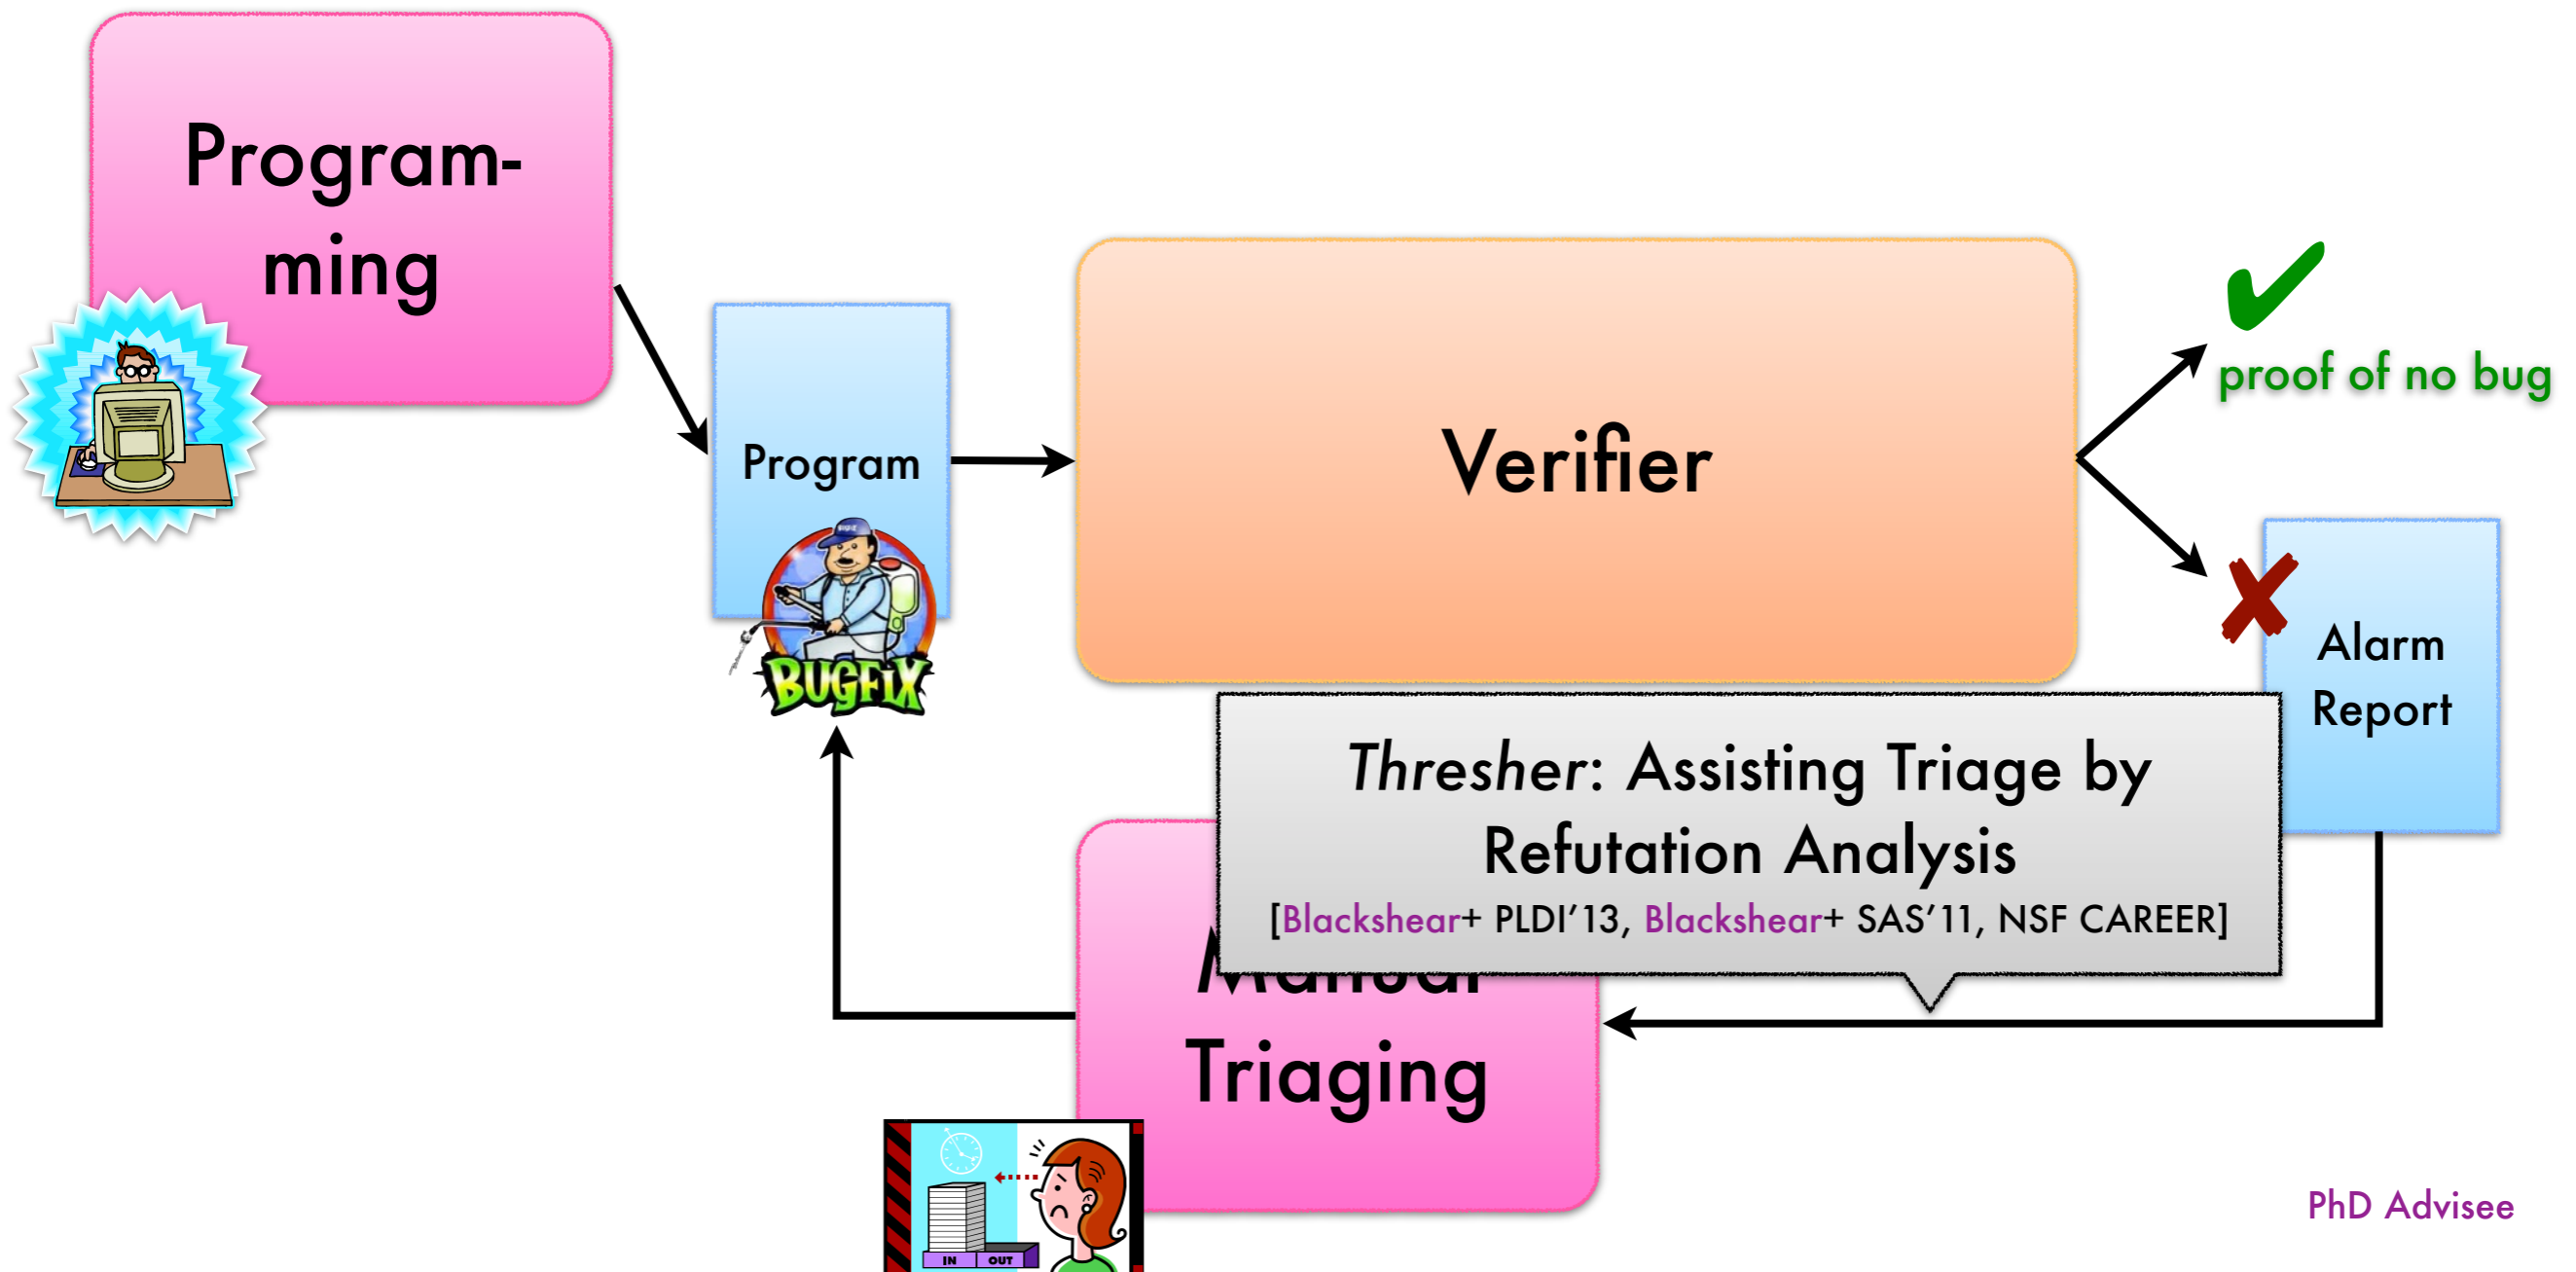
Programming

Program

BUGFIX

Verifier

✔ proof of no bug

✘

Alarm Report

*Thresher*: Assisting Triage by Refutation Analysis

[Blackshear+ PLDI'13, Blackshear+ SAS'11, NSF CAREER]

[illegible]

Triaging

IN OUT

PhD Advisee